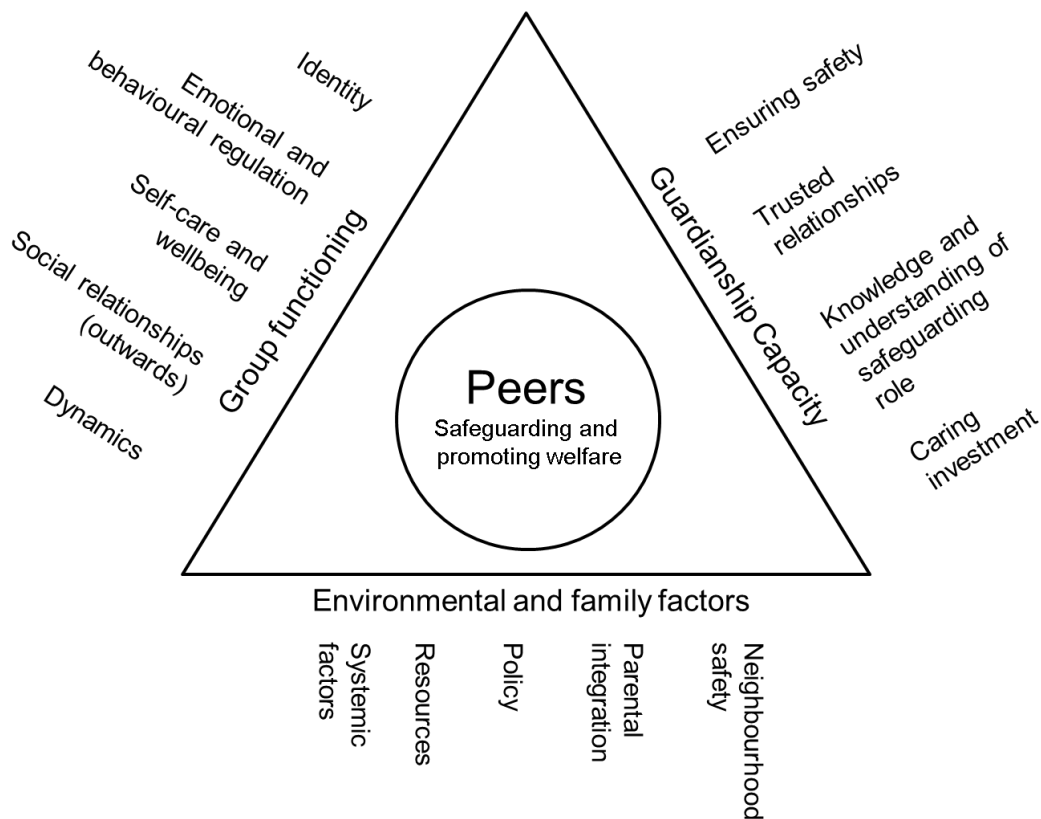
Identity

Emotional and behavioural regulation

Self-care and wellbeing

Social relationships (outwards)

Dynamics

Group functioning

Peers

Safeguarding and promoting welfare

Guardianship Capacity

Ensuring safety

Trusted relationships

Knowledge and understanding of safeguarding role

Caring investment

Environmental and family factors

Systemic factors

Resources

Policy

Parental integration

Neighbourhood safety